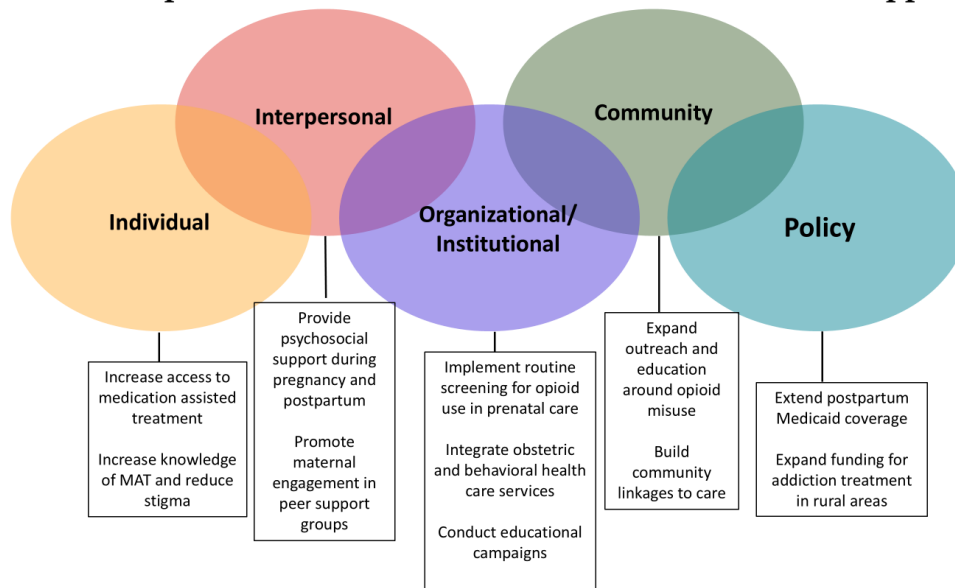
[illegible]

Interpersonal

Community

Individual

Organizational/ Institutional

Policy

Provide psychosocial support during pregnancy and postpartum

Promote maternal engagement in peer support groups

Expand outreach and education around opioid misuse

Build community linkages to care

Increase access to medication assisted treatment

Increase knowledge of MAT and reduce stigma

Implement routine screening for opioid use in prenatal care

Integrate obstetric and behavioral health care services

Conduct educational campaigns

Extend postpartum Medicaid coverage

Expand funding for addiction treatment in rural areas